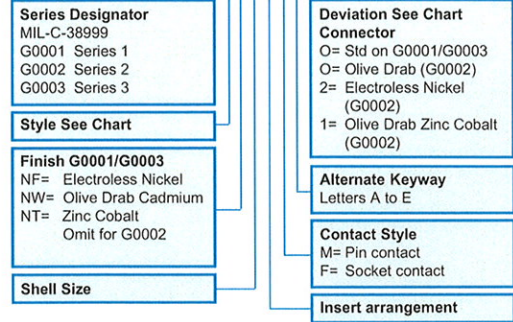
Series Designator
MIL-C-38999
G0001 Series 1
G0002 Series 2
G0003 Series 3

Style See Chart

Finish G0001/G0003
NF= Electroless Nickel
NW= Olive Drab Cadmium
NT= Zinc Cobalt
Omit for G0002

Shell Size

Deviation See Chart Connector
O= Std on G0001/G0003
O= Olive Drab (G0002)
2= Electroless Nickel (G0002)
1= Olive Drab Zinc Cobalt (G0002)

Alternate Keyway
Letters A to E

Contact Style
M= Pin contact
F= Socket contact

Insert arrangement